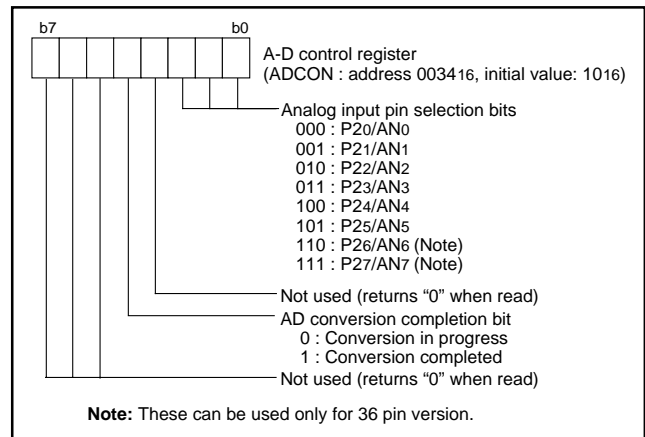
b7 b0

A-D control register
(ADCON : address $0034_{16}$, initial value: $10_{16}$)

Analog input pin selection bits
000 : $P2_0/AN_0$
001 : $P2_1/AN_1$
010 : $P2_2/AN_2$
011 : $P2_3/AN_3$
100 : $P2_4/AN_4$
101 : $P2_5/AN_5$
110 : $P2_6/AN_6$ (Note)
111 : $P2_7/AN_7$ (Note)

Not used (returns “0” when read)

AD conversion completion bit
0 : Conversion in progress
1 : Conversion completed

Not used (returns “0” when read)

**Note:** These can be used only for 36 pin version.